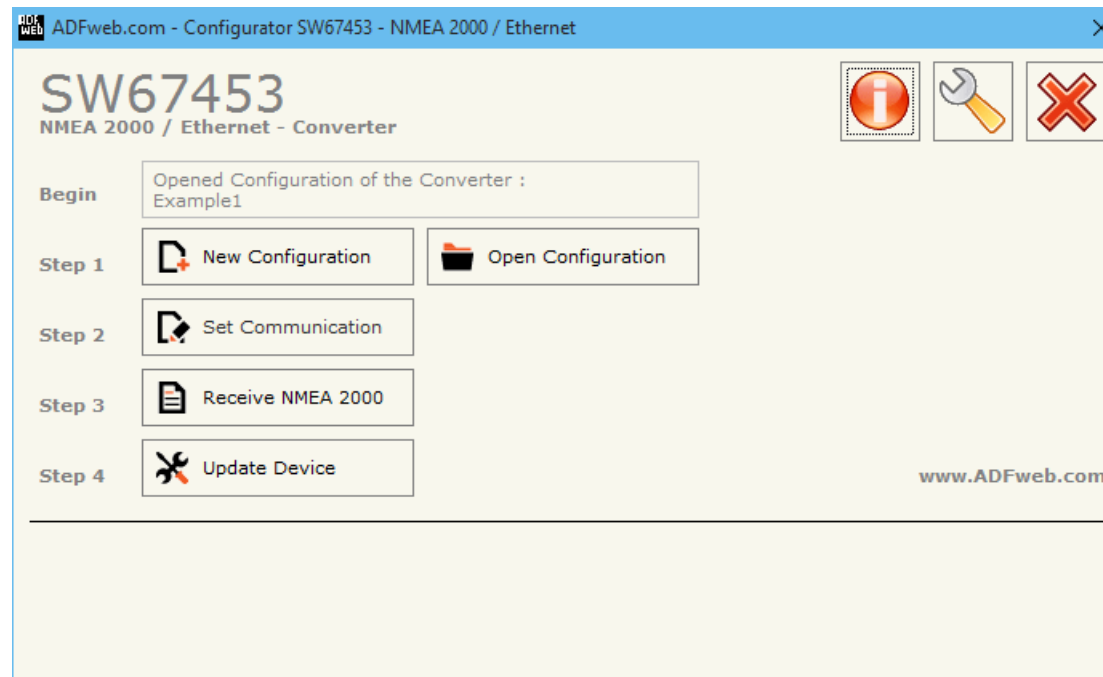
ADFweb.com - Configurator SW67453 - NMEA 2000 / Ethernet

SW67453
NMEA 2000 / Ethernet - Converter

Begin
Opened Configuration of the Converter :
Example1

Step 1
New Configuration
Open Configuration

Step 2
Set Communication

Step 3
Receive NMEA 2000

Step 4
Update Device

www.ADFweb.com